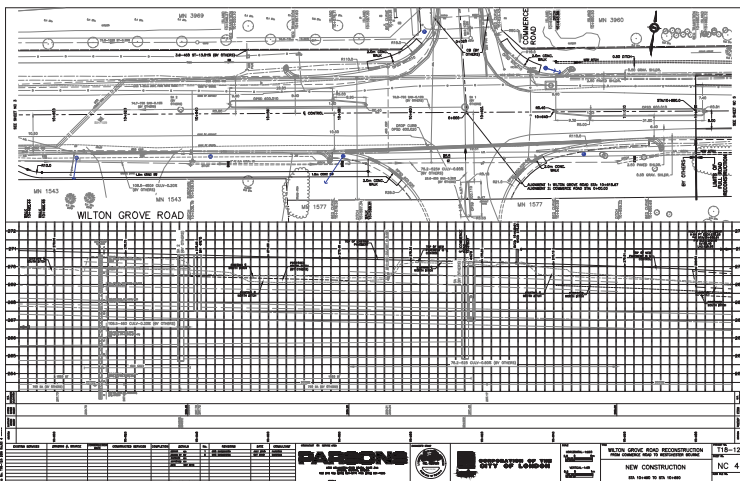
MN 3969

COMMERCE ROAD

MN 3960

MN 1543

MN 1543

WILTON GROVE ROAD

MS 1577

MN 1577

E CONTROL

PARSONS

CORPORATION OF THE CITY OF LONDON

WILTON GROVE ROAD RECONSTRUCTION

NEW CONSTRUCTION

T18-12

NC 4